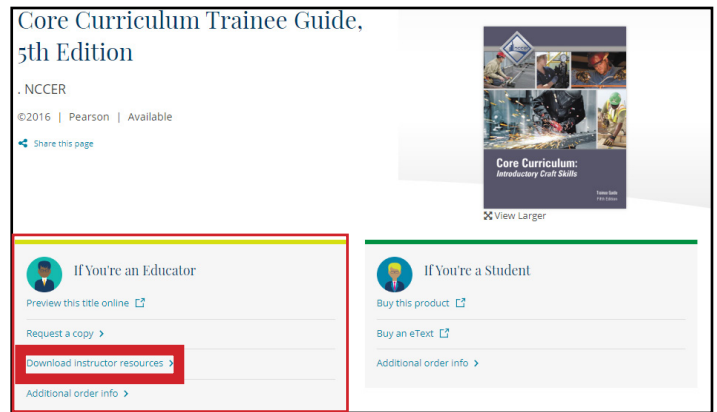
Core Curriculum Trainee Guide, 5th Edition

. NCCER

©2016 | Pearson | Available

Share this page

Core Curriculum: Introductory Craft Skills

Trainee Guide
Fifth Edition

View Larger

If You're an Educator

Preview this title online

Request a copy

Download instructor resources

Additional order info

If You're a Student

Buy this product

Buy an eText

Additional order info